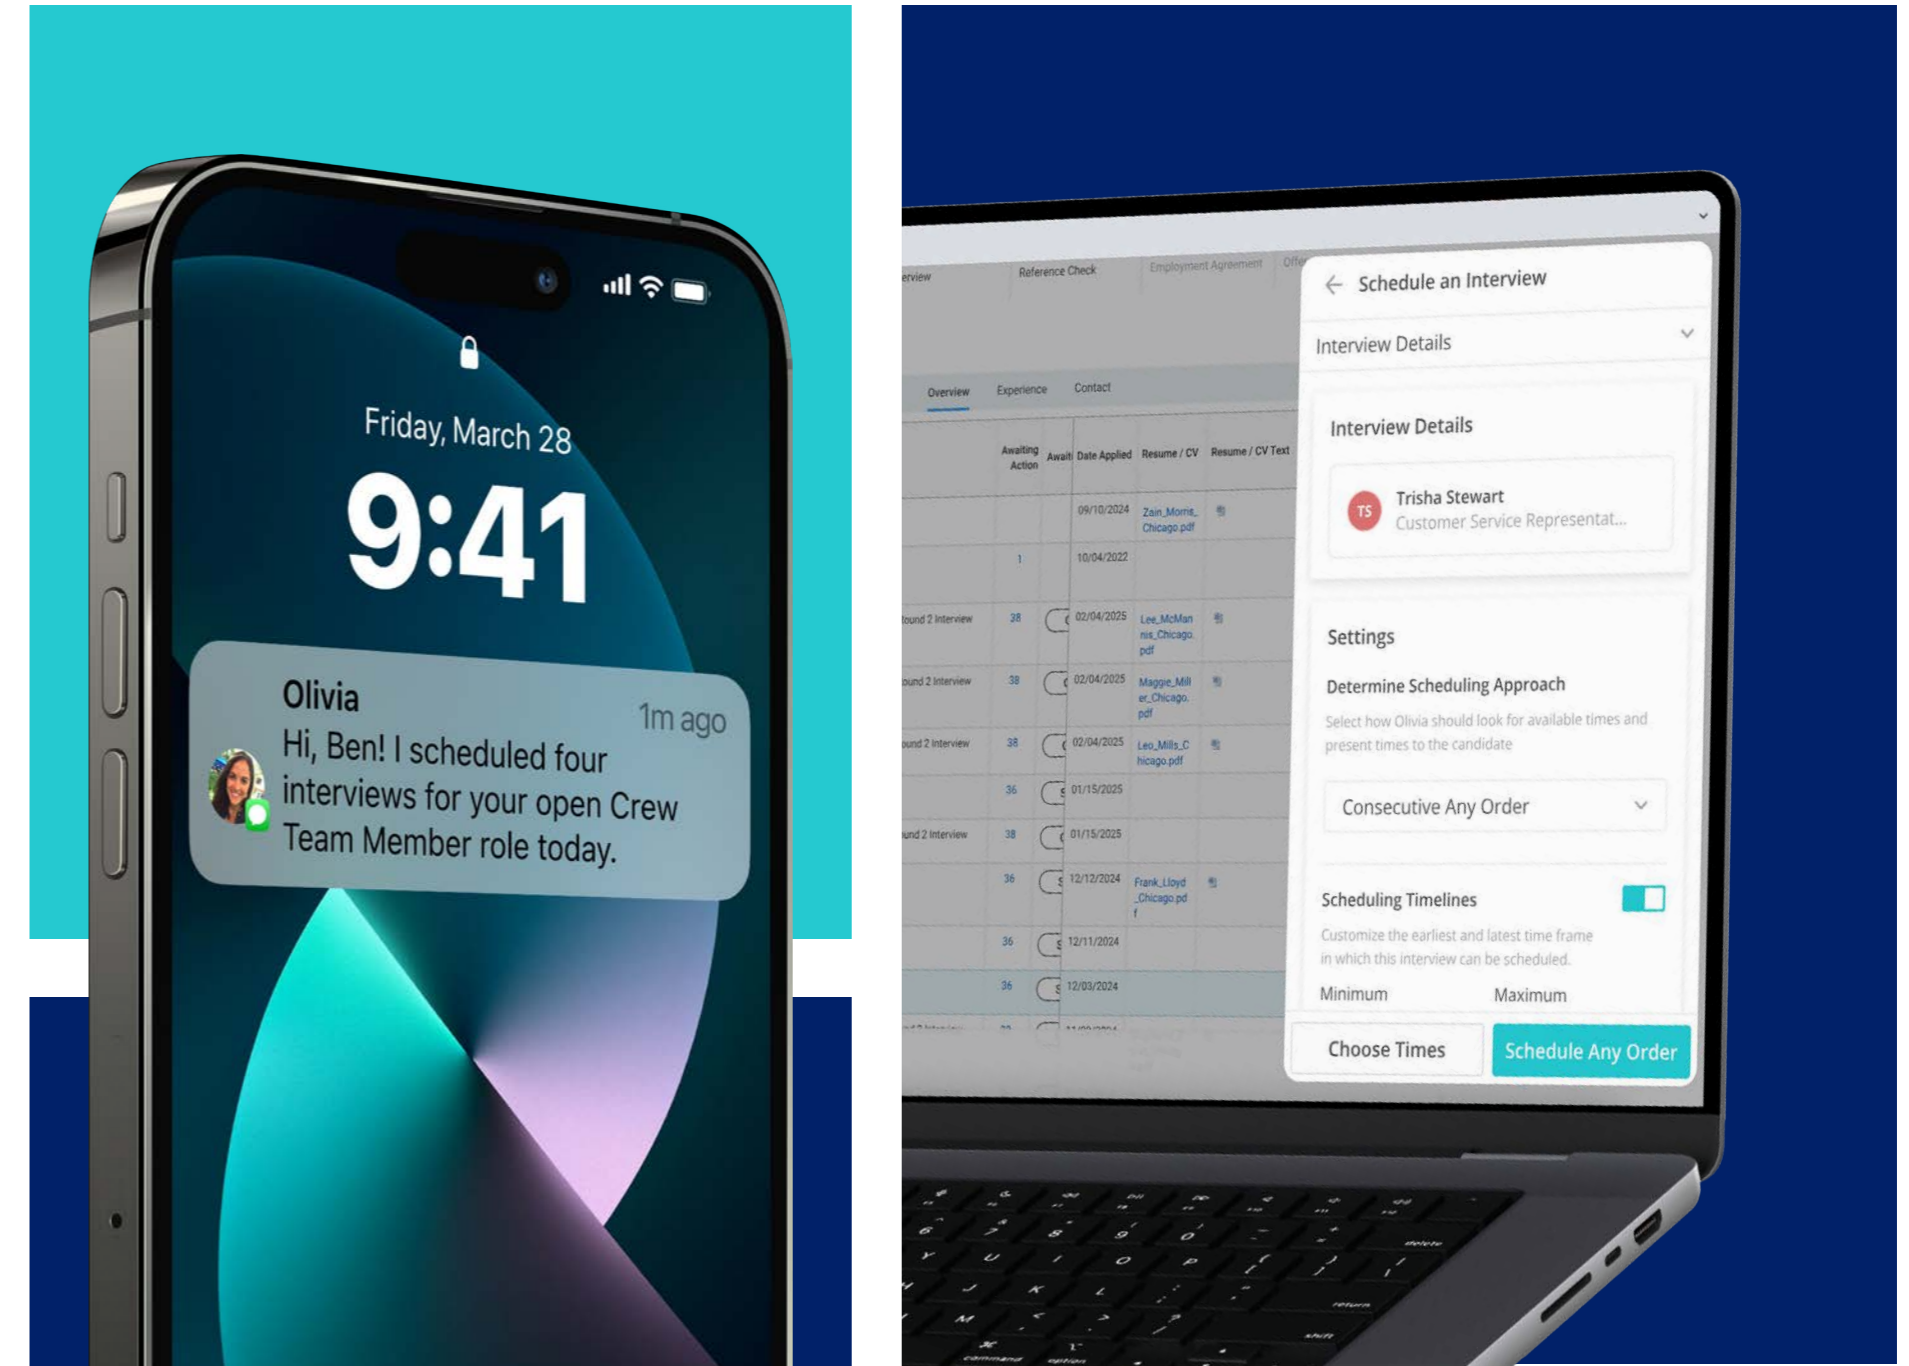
Friday, March 28

9:41

Olivia
1m ago
Hi, Ben! I scheduled four interviews for your open Crew Team Member role today.

erview
Reference Check
Employment Agreement
Offe

Overview
Experience
Contact

| | Awaiting Action | Awai | Date Applied | Resume / CV | Resume / CV Text |
|---|---|---|---|---|---|
| | | | 09/10/2024 | Zain_Morris_Chicago.pdf | |
| | 1 | | 10/04/2022 | | |
| ound 2 Interview | 38 | | 02/04/2025 | Lee_McMannis_Chicago.pdf | |
| ound 2 Interview | 38 | | 02/04/2025 | Maggie_Miller_Chicago.pdf | |
| ound 2 Interview | 38 | | 02/04/2025 | Leo_Mills_Chicago.pdf | |
| | 36 | | 01/15/2025 | | |
| ound 2 Interview | 38 | | 01/15/2025 | | |
| | 36 | | 12/12/2024 | Frank_Lloyd_Chicago.pdf | |
| | 36 | | 12/11/2024 | | |
| | 36 | | 12/03/2024 | | |

Schedule an Interview
Interview Details
Interview Details
TS
Trisha Stewart
Customer Service Representat...
Settings
Determine Scheduling Approach
Select how Olivia should look for available times and present times to the candidate
Consecutive Any Order
Scheduling Timelines
Customize the earliest and latest time frame in which this interview can be scheduled.
Minimum
Maximum
Choose Times
Schedule Any Order